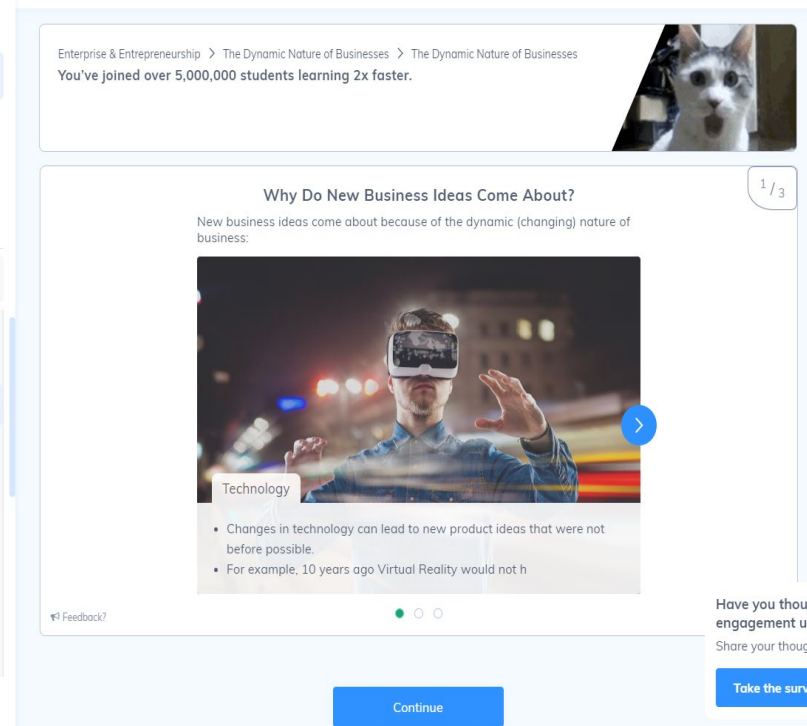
Enterprise & Entrepreneurship > The Dynamic Nature of Businesses > The Dynamic Nature of Businesses
You've joined over 5,000,000 students learning 2x faster.

$^1/_3$

Why Do New Business Ideas Come About?

New business ideas come about because of the dynamic (changing) nature of business:

Technology

• Changes in technology can lead to new product ideas that were not before possible.
• For example, 10 years ago Virtual Reality would not h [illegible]

Feedback?

Have you thou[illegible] engagement u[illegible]
Share your thoug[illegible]
Take the surv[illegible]

Continue